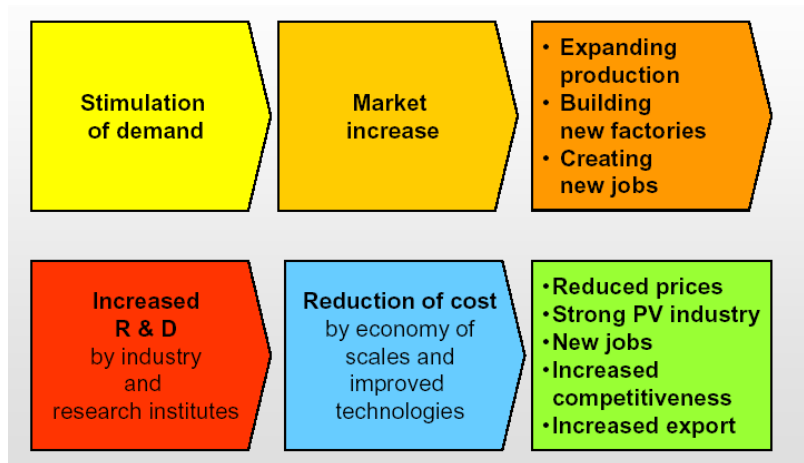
Stimulation of demand

Market increase

• Expanding production
• Building new factories
• Creating new jobs

Increased R & D by industry and research institutes

Reduction of cost by economy of scales and improved technologies

•Reduced prices
•Strong PV industry
•New jobs
•Increased competitiveness
•Increased export